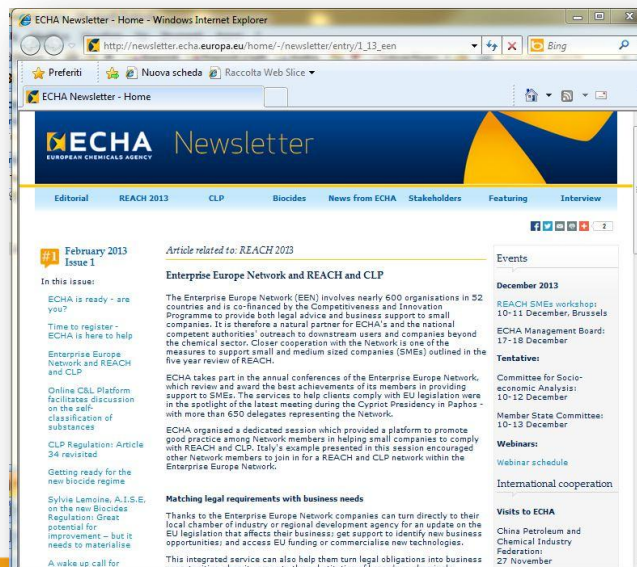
ECHA Newsletter - Home - Windows Internet Explorer

http://newsletter.echa.europa.eu/home/-/newsletter/entry/1_13_een

Bing

Preferiti | Nuova scheda | Raccolta Web Slice

ECHA Newsletter - Home

ECHA EUROPEAN CHEMICALS AGENCY Newsletter

Editorial | REACH 2013 | CLP | Biocides | News from ECHA | Stakeholders | Featuring | Interview

2

#1 February 2013 Issue 1

In this issue:

ECHA is ready - are you?

Time to register - ECHA is here to help

Enterprise Europe Network and REACH and CLP

Online C&L Platform facilitates discussion on the self-classification of substances

CLP Regulation: Article 34 revisited

Getting ready for the new biocide regime

Sylvie Lemoine, A.I.S.E. on the new Biocides Regulation: Great potential for improvement – but it needs to materialise

A wake up call for

Article related to: REACH 2013

Enterprise Europe Network and REACH and CLP

The Enterprise Europe Network (EEN) involves nearly 600 organisations in 52 countries and is co-financed by the Competitiveness and Innovation Programme to provide both legal advice and business support to small companies. It is therefore a natural partner for ECHA's and the national competent authorities' outreach to downstream users and companies beyond the chemical sector. Closer cooperation with the Network is one of the measures to support small and medium sized companies (SMEs) outlined in the five year review of REACH.

ECHA takes part in the annual conferences of the Enterprise Europe Network, which review and award the best achievements of its members in providing support to SMEs. The services to help clients comply with EU legislation were in the spotlight of the latest meeting during the Cypriot Presidency in Paphos - with more than 650 delegates representing the Network.

ECHA organised a dedicated session which provided a platform to promote good practice among Network members in helping small companies to comply with REACH and CLP. Italy's example presented in this session encouraged other Network members to join in for a REACH and CLP network within the Enterprise Europe Network.

Matching legal requirements with business needs

Thanks to the Enterprise Europe Network companies can turn directly to their local chamber of industry or regional development agency for an update on the EU legislation that affects their business; get support to identify new business opportunities; and access EU funding or commercialise new technologies.

This integrated service can also help them turn legal obligations into business

Events

December 2013

REACH SMEs workshop: 10-11 December, Brussels

ECHA Management Board: 17-18 December

Tentative:

Committee for Socio-economic Analysis: 10-12 December

Member State Committee: 10-13 December

Webinars:

Webinar schedule

International cooperation

Visits to ECHA

China Petroleum and Chemical Industry Federation: 27 November